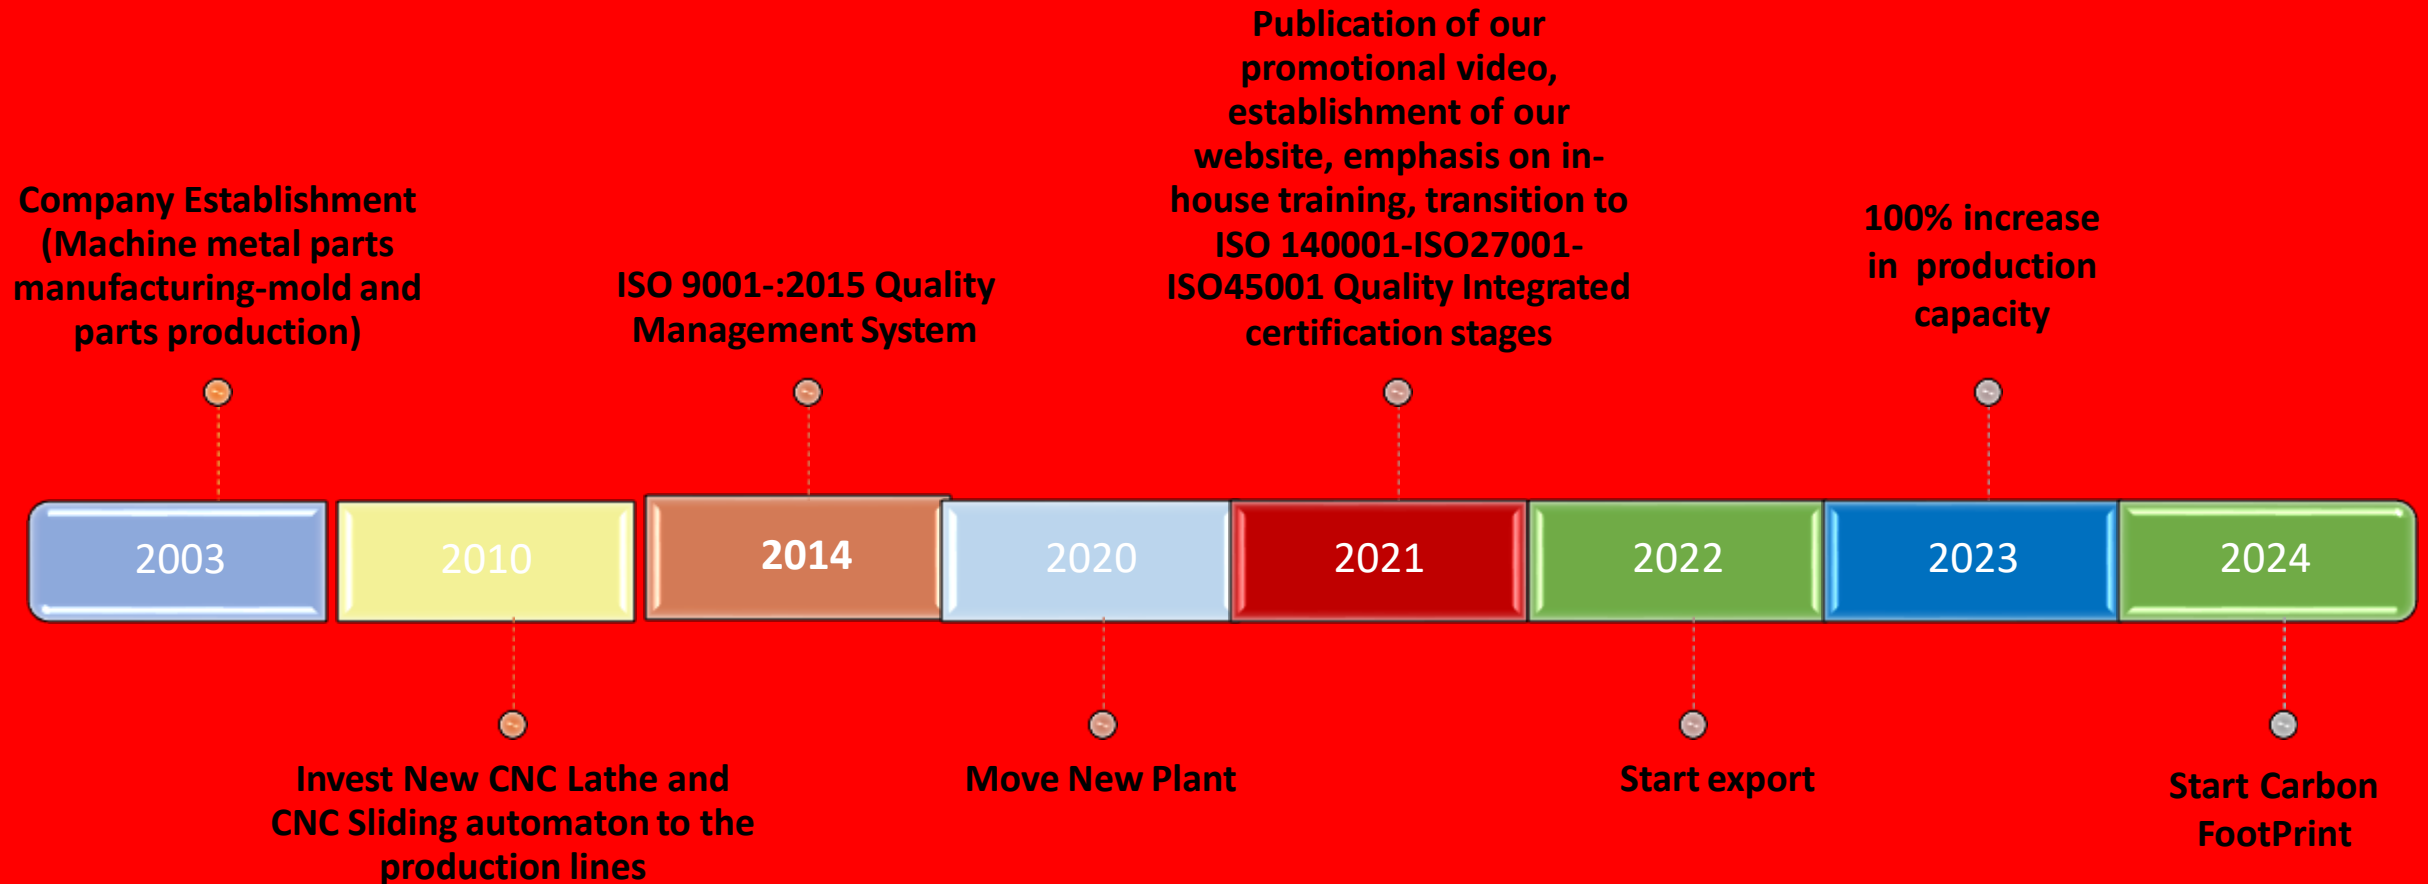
Company Establishment (Machine metal parts manufacturing-mold and parts production)

ISO 9001-:2015 Quality Management System

Publication of our promotional video, establishment of our website, emphasis on in-house training, transition to ISO 140001-ISO27001-ISO45001 Quality Integrated certification stages

100% increase in production capacity

2003

2010

2014

2020

2021

2022

2023

2024

Invest New CNC Lathe and CNC Sliding automaton to the production lines

Move New Plant

Start export

Start Carbon FootPrint